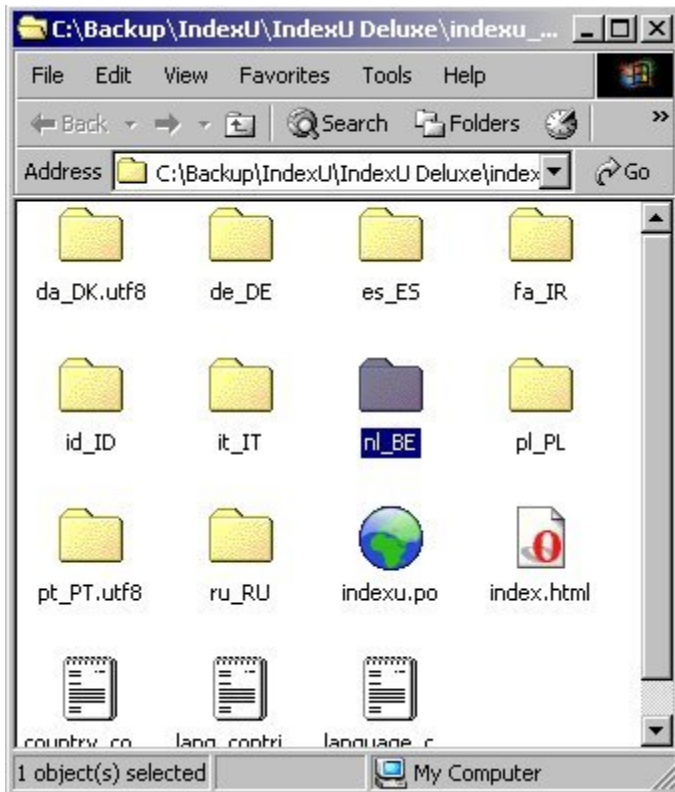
C:\Backup\IndexU\IndexU Deluxe\indexu_...

File Edit View Favorites Tools Help

Back Search Folders

Address C:\Backup\IndexU\IndexU Deluxe\index Go

da_DK.utf8 de_DE es_ES fa_IR

id_ID it_IT nl_BE pl_PL

pt_PT.utf8 ru_RU indexu.po index.html

country_co lang_contri language_c

1 object(s) selected My Computer